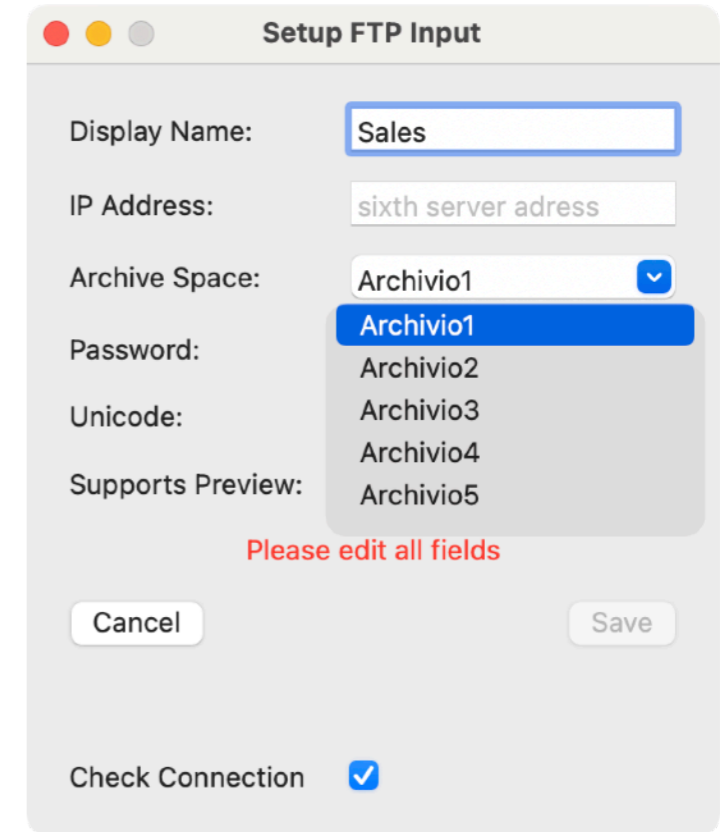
Setup FTP Input

Display Name: Sales

IP Address: sixth server adress

Archive Space: Archivio1

Password:

Unicode:

Supports Preview:

Archivio1
Archivio2
Archivio3
Archivio4
Archivio5

Please edit all fields

Cancel

Save

Check Connection